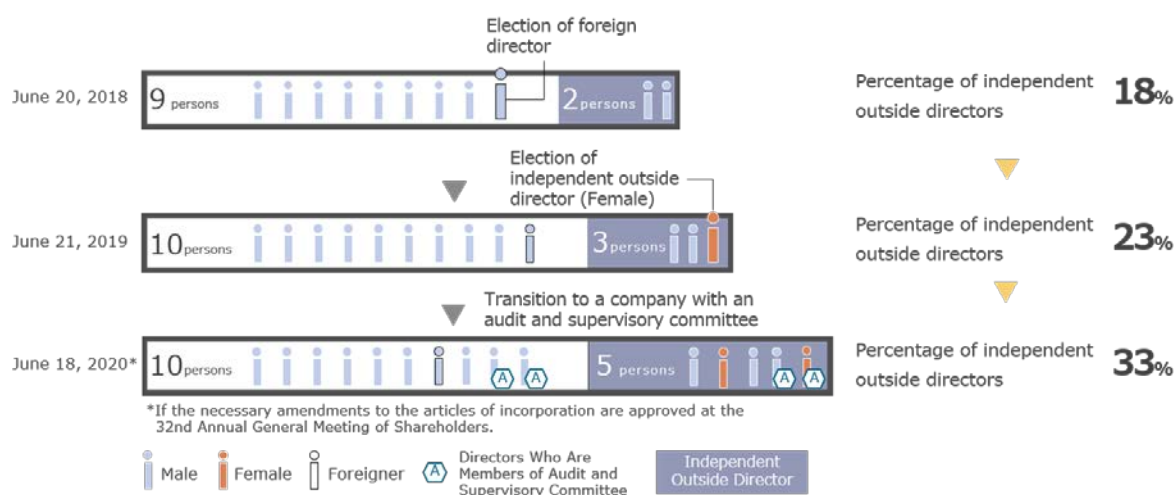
Election of foreign director

June 20, 2018 9 persons 2 persons

Percentage of independent outside directors 18%

Election of independent outside director (Female)

June 21, 2019 10 persons 3 persons

Percentage of independent outside directors 23%

Transition to a company with an audit and supervisory committee

June 18, 2020* 10 persons A A 5 persons A A

Percentage of independent outside directors 33%

*If the necessary amendments to the articles of incorporation are approved at the 32nd Annual General Meeting of Shareholders.

Male Female Foreigner A Directors Who Are Members of Audit and Supervisory Committee Independent Outside Director